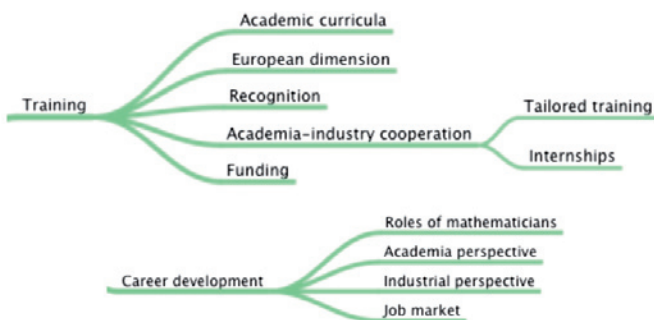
Training
Academic curricula
European dimension
Recognition
Academia-industry cooperation
Tailored training
Internships
Funding

Career development
Roles of mathematicians
Academia perspective
Industrial perspective
Job market